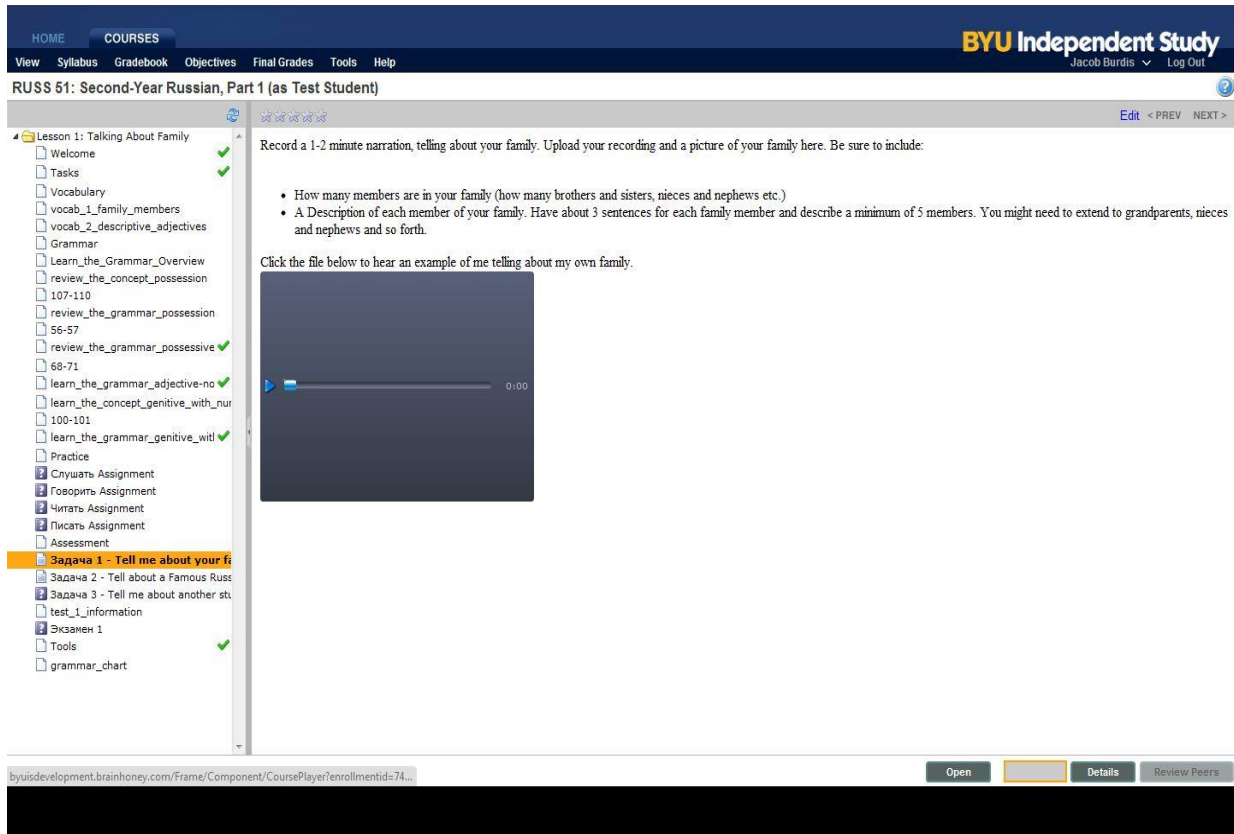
HOME COURSES

View Syllabus Gradebook Objectives Final Grades Tools Help

BYU Independent Study

Jacob Burdis Log Out

RUSS 51: Second-Year Russian, Part 1 (as Test Student)

Edit < PREV NEXT >

Lesson 1: Talking About Family
Welcome
Tasks
Vocabulary
vocab_1_family_members
vocab_2_descriptive_adjectives
Grammar
Learn_the_Grammar_Overview
review_the_concept_possession
107-110
review_the_grammar_possession
56-57
review_the_grammar_possessive
68-71
learn_the_grammar_adjective-no
learn_the_concept_genitive_with_nur
100-101
learn_the_grammar_genitive_witl
Practice
Слушать Assignment
Говорить Assignment
Читать Assignment
Писать Assignment
Assessment
Задача 1 - Tell me about your fa
Задача 2 - Tell about a Famous Russ
Задача 3 - Tell me about another stu
test_1_information
Экзамен 1
Tools
grammar_chart

Record a 1-2 minute narration, telling about your family. Upload your recording and a picture of your family here. Be sure to include:

- How many members are in your family (how many brothers and sisters, nieces and nephews etc.)
- A Description of each member of your family. Have about 3 sentences for each family member and describe a minimum of 5 members. You might need to extend to grandparents, nieces and nephews and so forth.

Click the file below to hear an example of me telling about my own family.

0:00

byuisdevelopment.brainhoney.com/Frame/Component/CoursePlayer?enrollmentid=74...

Open Details Review Peers